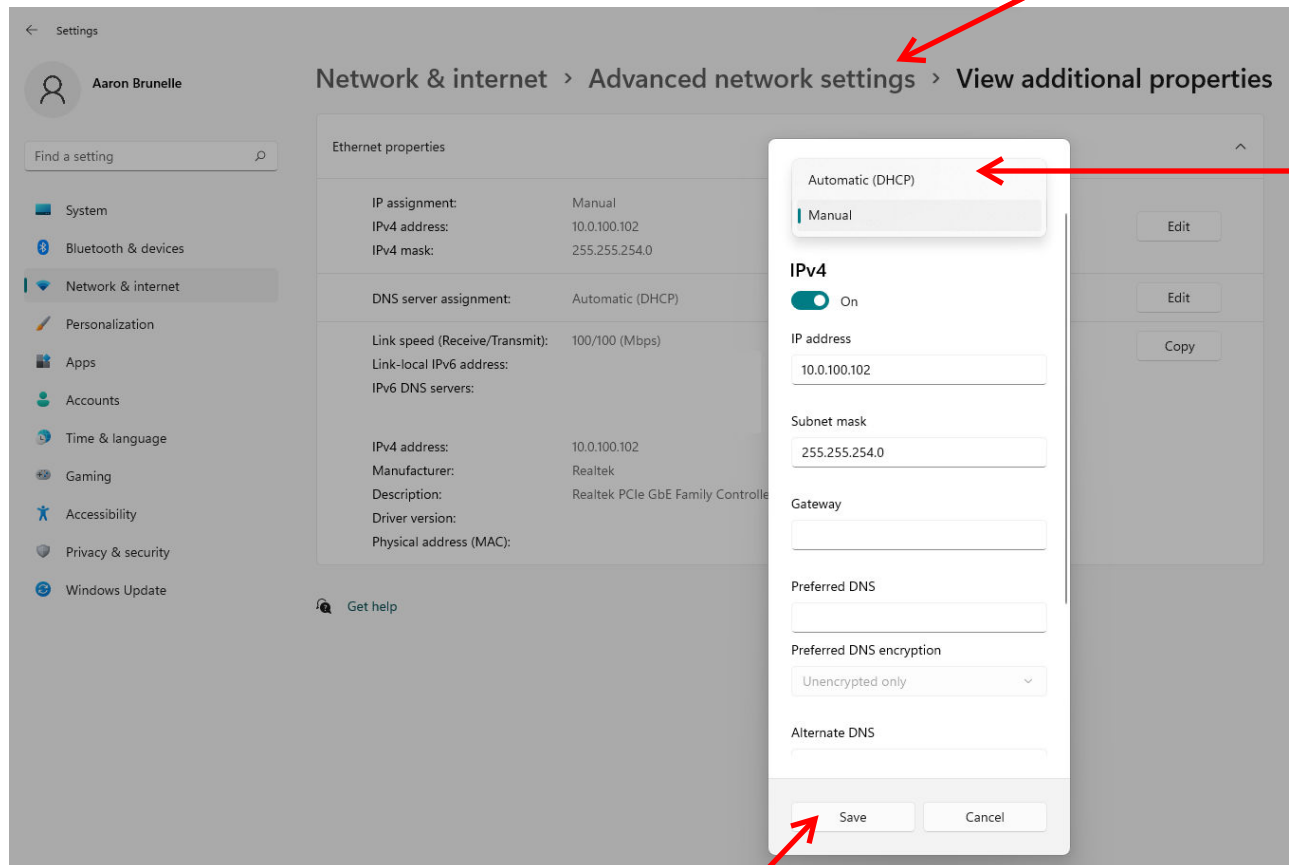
Settings

Aaron Brunelle

Find a setting

System
Bluetooth & devices
Network & internet
Personalization
Apps
Accounts
Time & language
Gaming
Accessibility
Privacy & security
Windows Update

Network & internet › Advanced network settings › View additional properties

Ethernet properties

IP assignment: Manual
IPv4 address: 10.0.100.102
IPv4 mask: 255.255.254.0

Edit

DNS server assignment: Automatic (DHCP)

Edit

Link speed (Receive/Transmit): 100/100 (Mbps)
Link-local IPv6 address:
IPv6 DNS servers:

Copy

IPv4 address: 10.0.100.102
Manufacturer: Realtek
Description: Realtek PCIe GbE Family Controlle
Driver version:
Physical address (MAC):

Get help

Automatic (DHCP)
Manual

IPv4
On

IP address
10.0.100.102

Subnet mask
255.255.254.0

Gateway

Preferred DNS

Preferred DNS encryption
Unencrypted only

Alternate DNS

Save
Cancel